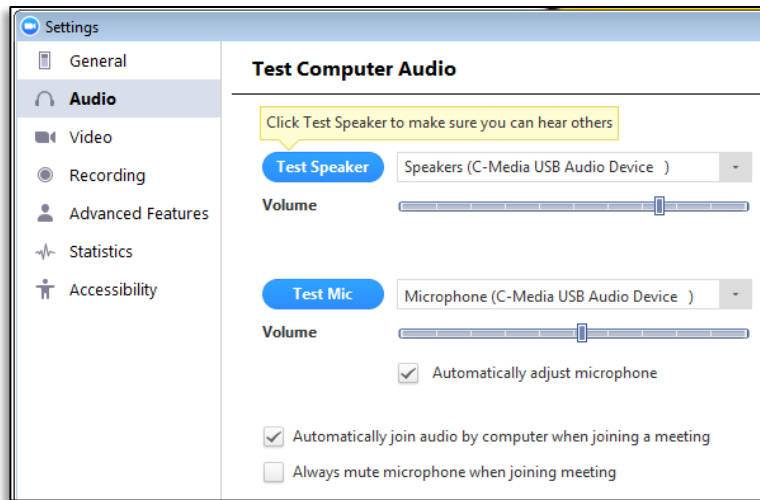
Settings

General
Audio
Video
Recording
Advanced Features
Statistics
Accessibility

Test Computer Audio

Click Test Speaker to make sure you can hear others

Test Speaker
Speakers (C-Media USB Audio Device )
Volume

Test Mic
Microphone (C-Media USB Audio Device )
Volume

Automatically adjust microphone

Automatically join audio by computer when joining a meeting

Always mute microphone when joining meeting